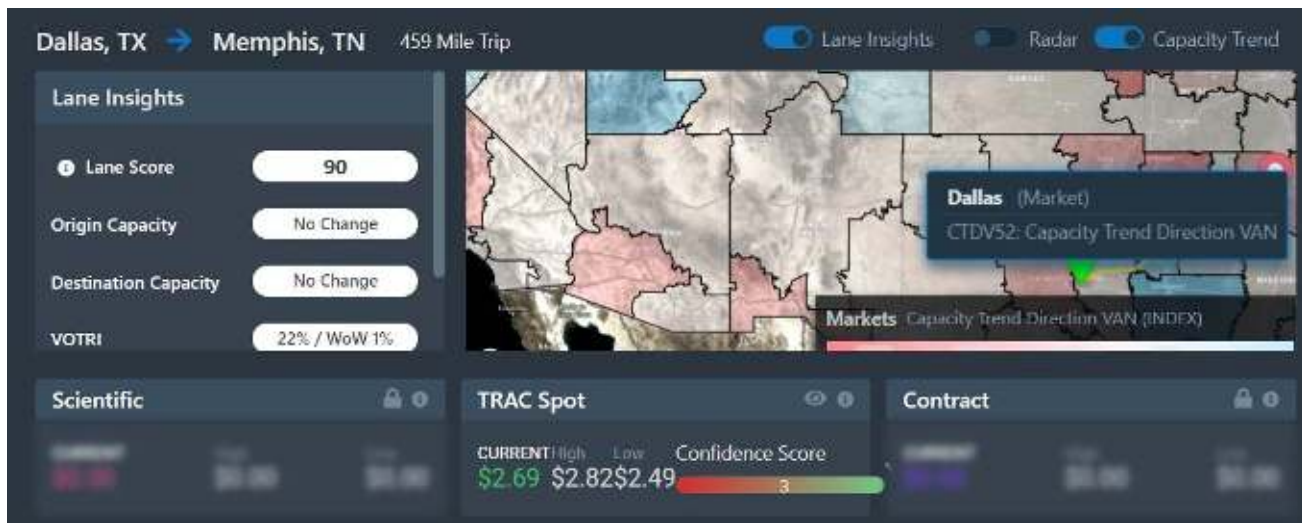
Dallas, TX → Memphis, TN 459 Mile Trip

Lane Insights Radar Capacity Trend

Lane Insights

Lane Score 90

Origin Capacity No Change

Destination Capacity No Change

VOTRI 22% / WoW 1%

Dallas (Market)

CTDV52: Capacity Trend Direction VAN

Markets Capacity Trend Direction VAN (INDEX)

Scientific

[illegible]

TRAC Spot

CURRENT High Low Confidence Score

$2.69 $2.82$2.49 3

Contract

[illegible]